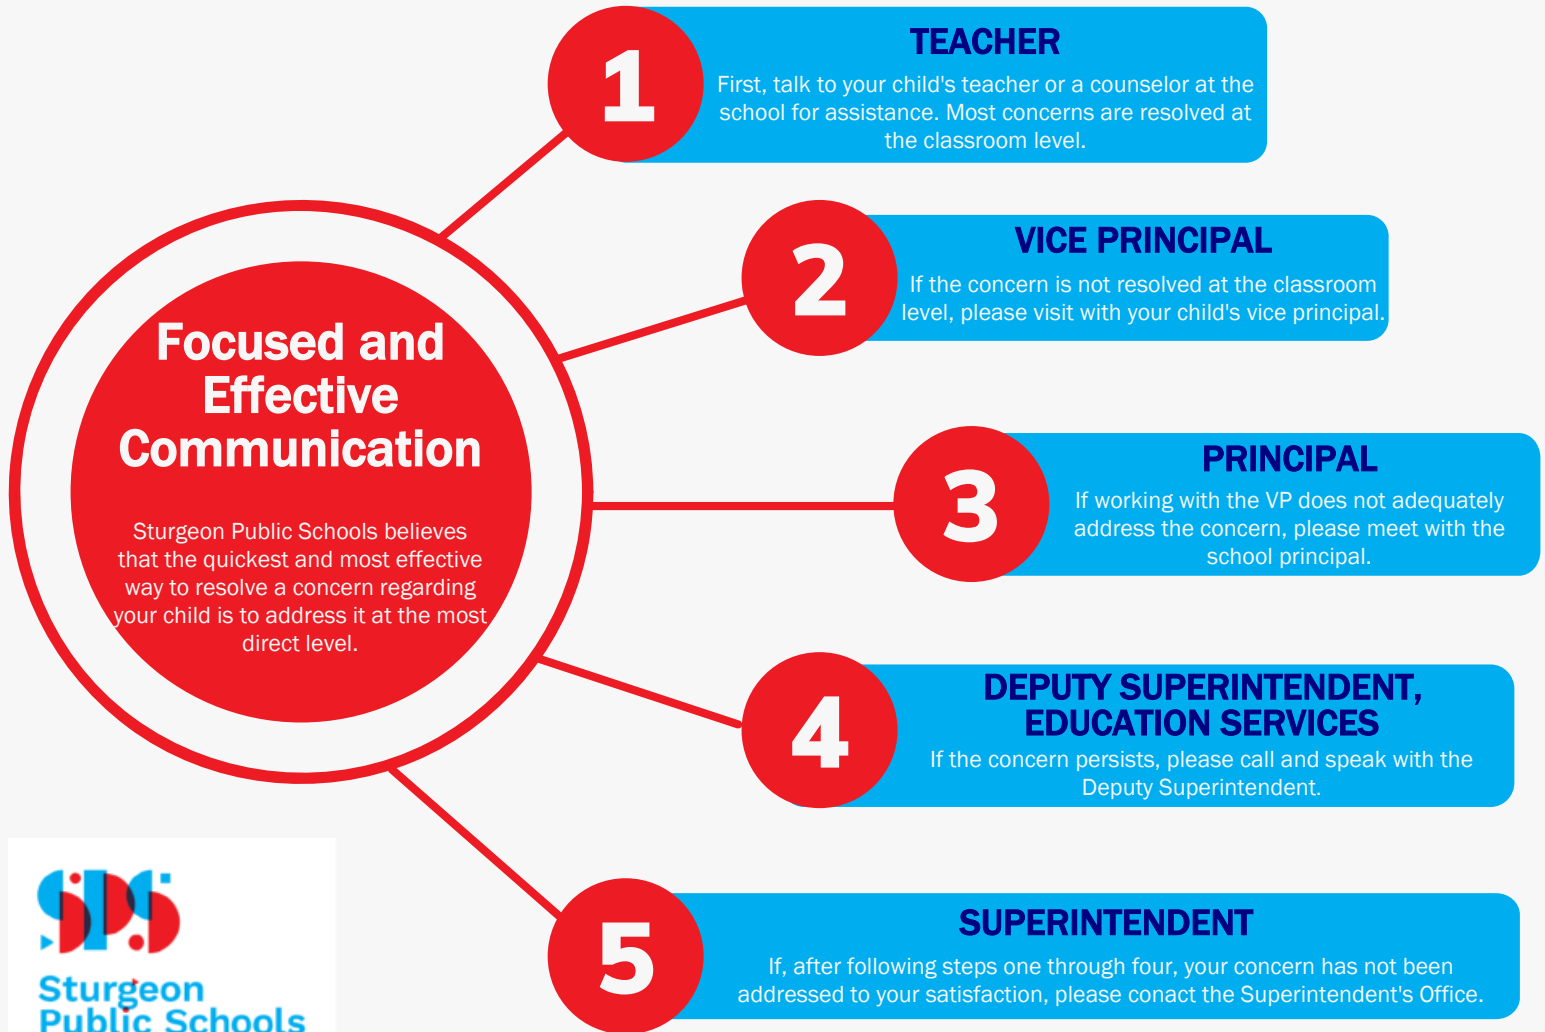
Focused and Effective Communication

Sturgeon Public Schools believes that the quickest and most effective way to resolve a concern regarding your child is to address it at the most direct level.

1
TEACHER
First, talk to your child's teacher or a counselor at the school for assistance. Most concerns are resolved at the classroom level.

2
VICE PRINCIPAL
If the concern is not resolved at the classroom level, please visit with your child's vice principal.

3
PRINCIPAL
If working with the VP does not adequately address the concern, please meet with the school principal.

4
DEPUTY SUPERINTENDENT, EDUCATION SERVICES
If the concern persists, please call and speak with the Deputy Superintendent.

5
SUPERINTENDENT
If, after following steps one through four, your concern has not been addressed to your satisfaction, please conact the Superintendent's Office.

SPS
Sturgeon Public Schools